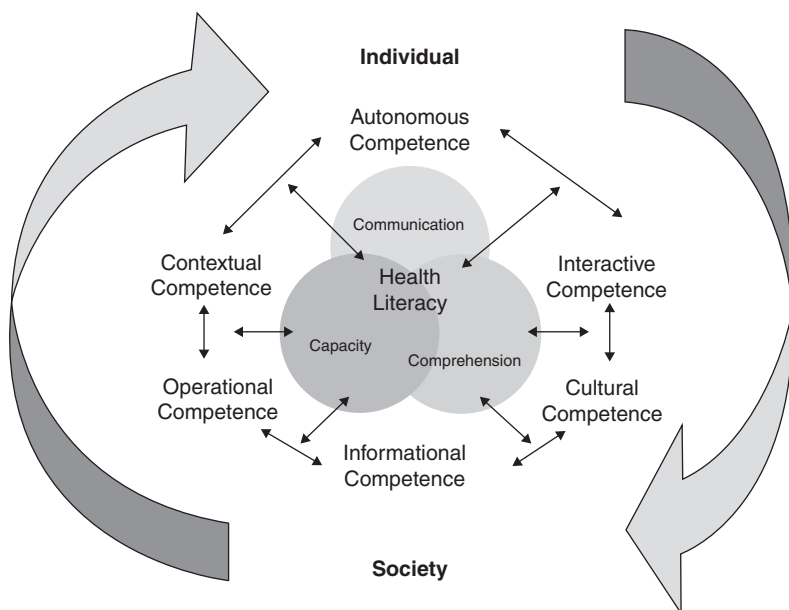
Individual

Autonomous Competence

Communication

Contextual Competence

Health Literacy

Interactive Competence

Capacity

Comprehension

Operational Competence

Cultural Competence

Informational Competence

Society